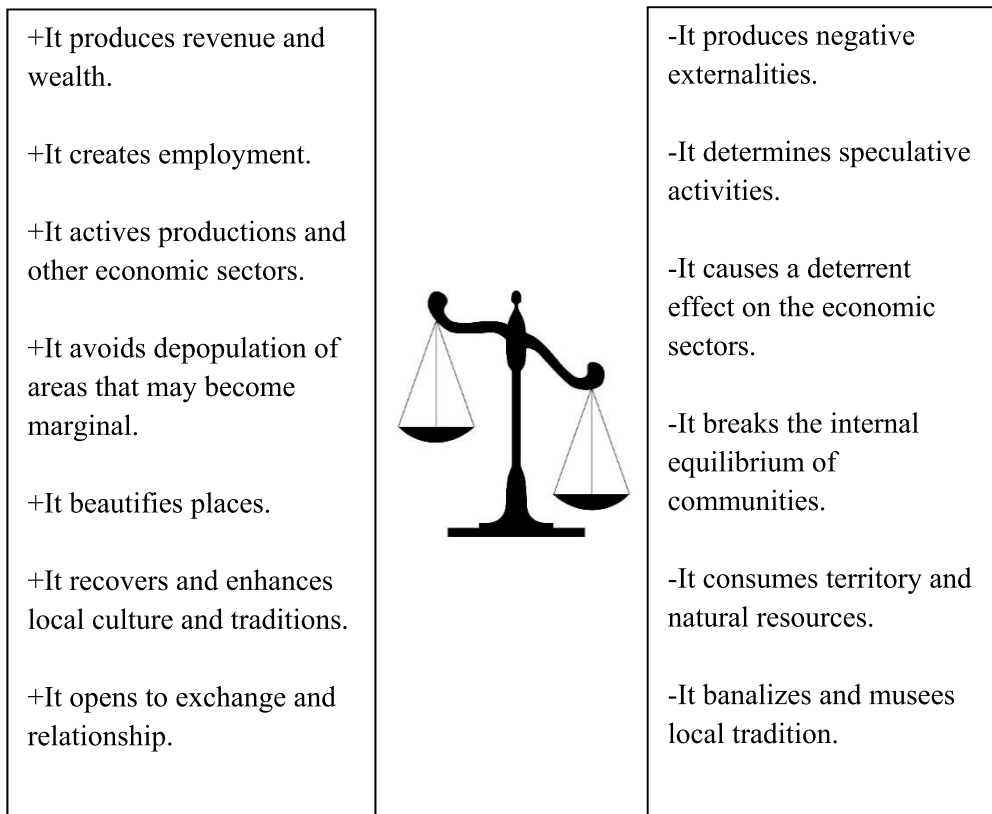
+It produces revenue and wealth.

+It creates employment.

+It actives productions and other economic sectors.

+It avoids depopulation of areas that may become marginal.

+It beautifies places.

+It recovers and enhances local culture and traditions.

+It opens to exchange and relationship.

-It produces negative externalities.

-It determines speculative activities.

-It causes a deterrent effect on the economic sectors.

-It breaks the internal equilibrium of communities.

-It consumes territory and natural resources.

-It banalizes and musees local tradition.